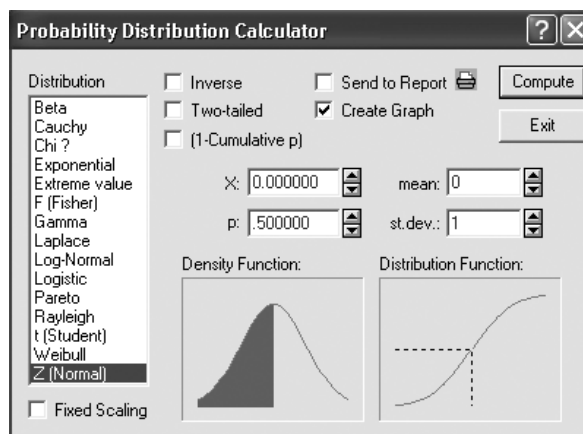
Probability Distribution Calculator

Distribution
Beta
Cauchy
Chi ?
Exponential
Extreme value
F (Fisher)
Gamma
Laplace
Log-Normal
Logistic
Pareto
Rayleigh
t (Student)
Weibull
Z (Normal)

Fixed Scaling

Inverse
Two-tailed
(1-Cumulative p)

Send to Report
Create Graph

Compute
Exit

X: 0.000000
p: .500000
mean: 0
st.dev.: 1

Density Function:
Distribution Function: